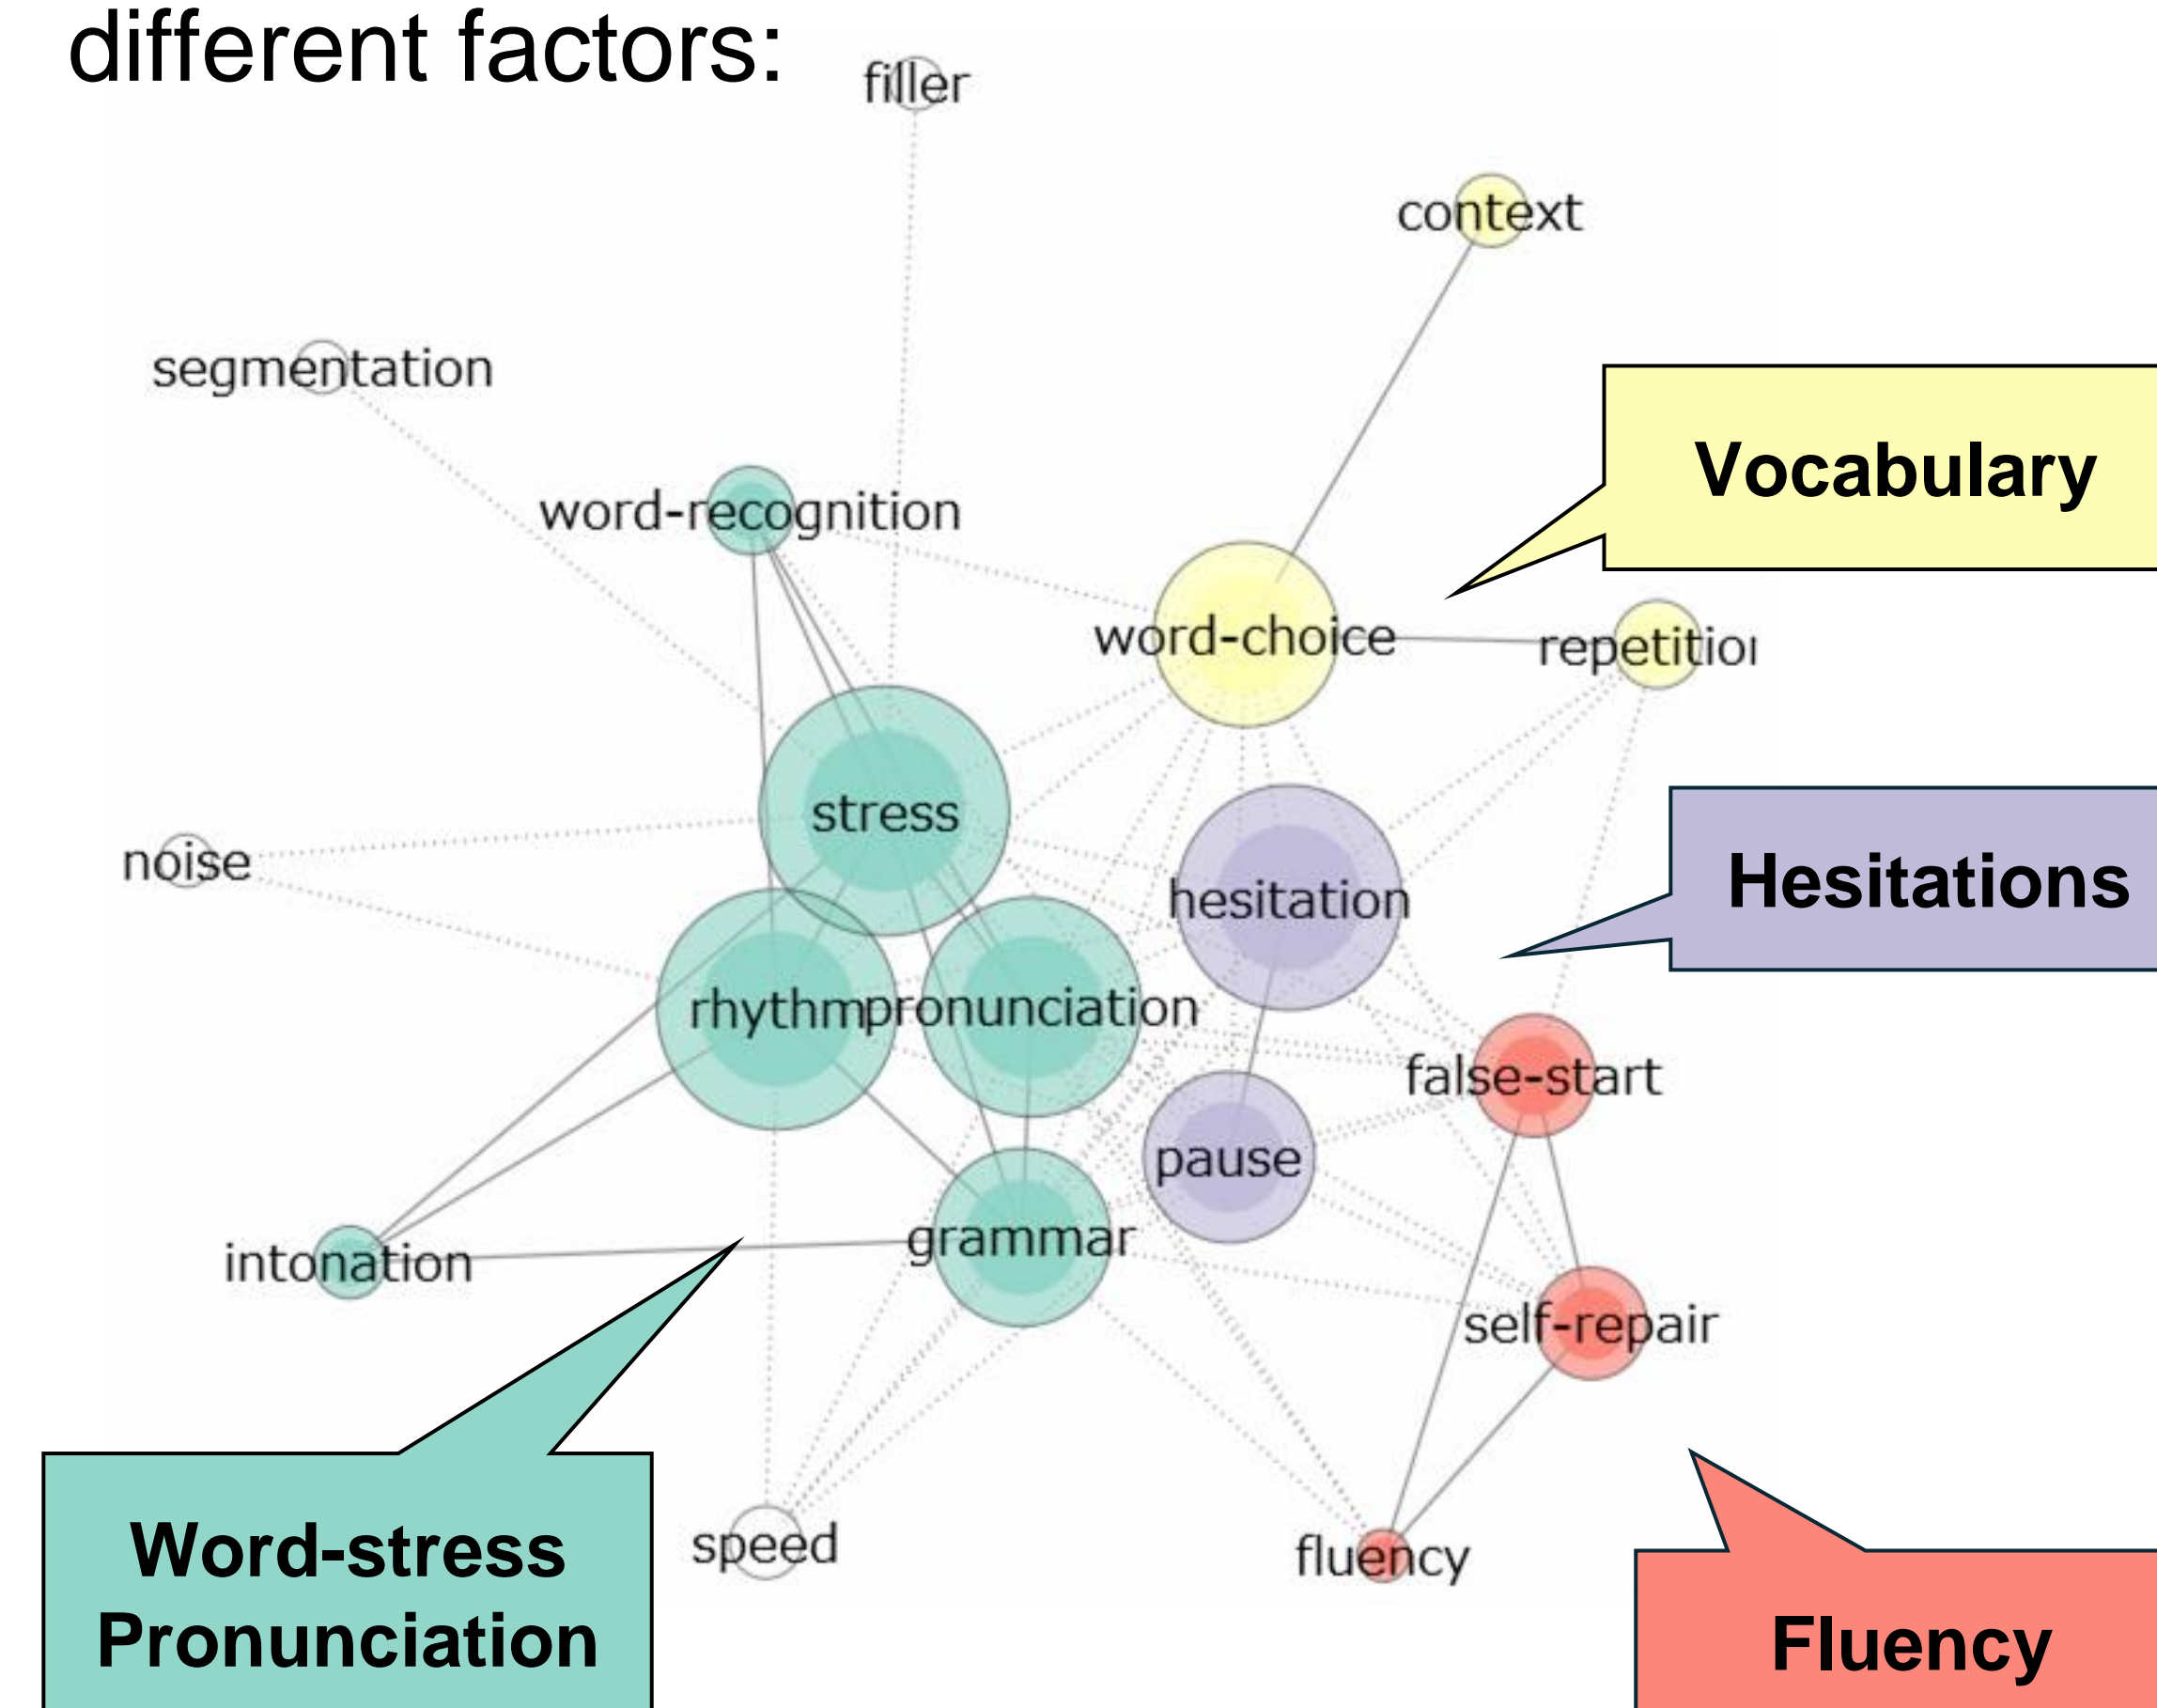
different factors:

filler

context

segmentation

word-recognition

Vocabulary

word-choice

repetitio

stress

noise

Hesitations

hesitation

rhythm

pronunciation

false-start

pause

intonation

grammar

self-repair

speed

fluency

Word-stress Pronunciation

Fluency